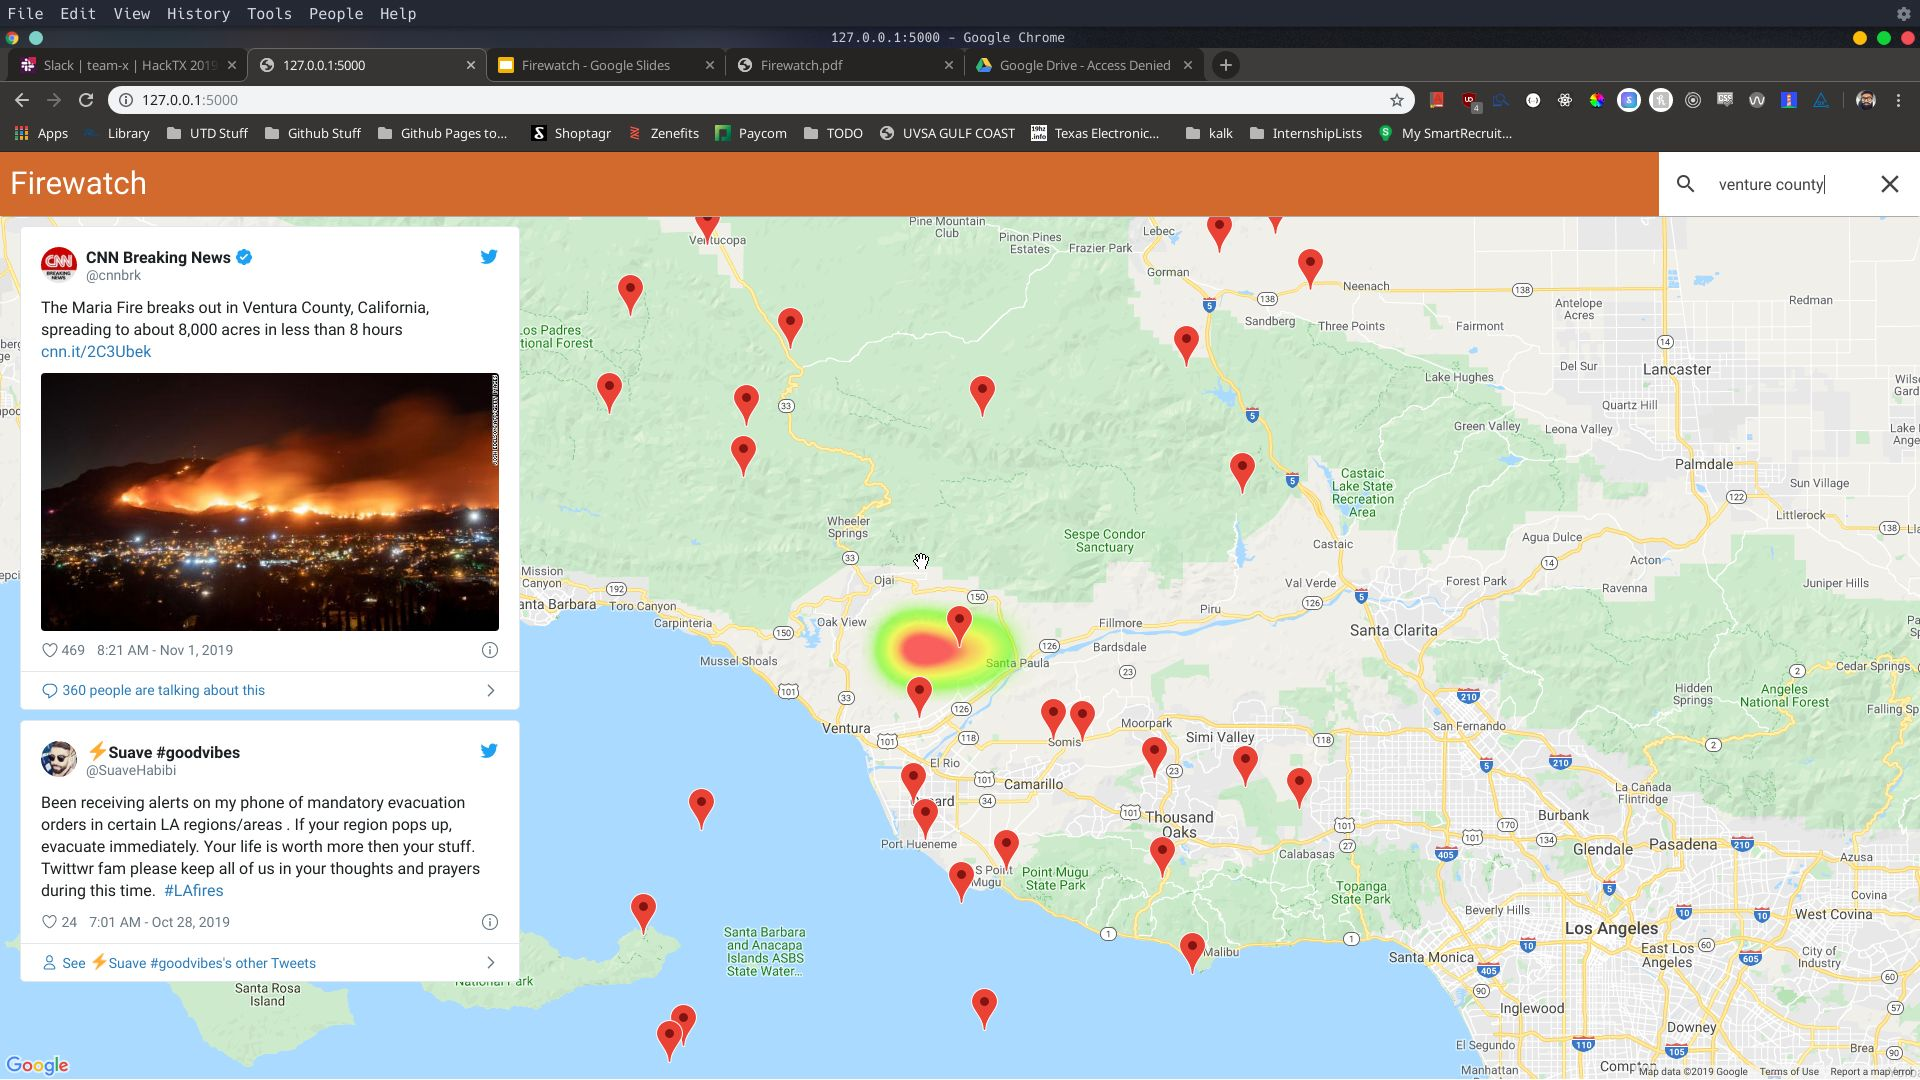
File Edit View History Tools People Help

127.0.0.1:5000 - Google Chrome

Slack | team-x | HackTX 2019
127.0.0.1:5000
Firewatch - Google Slides
Firewatch.pdf
Google Drive - Access Denied

127.0.0.1:5000

Apps Library UTD Stuff Github Stuff Github Pages to... Shoptagr Zenefits Paycom TODO UVSA GULF COAST Texas Electronic... kalk InternshipLists My SmartRecruit...

Firewatch

venture county

CNN Breaking News
@cnnbrk

The Maria Fire breaks out in Ventura County, California, spreading to about 8,000 acres in less than 8 hours cnn.it/2C3Ubek

469 8:21 AM - Nov 1, 2019

360 people are talking about this

⚡Suave #goodvibes
@SuaveHabibi

Been receiving alerts on my phone of mandatory evacuation orders in certain LA regions/areas . If your region pops up, evacuate immediately. Your life is worth more then your stuff. Twittwr fam please keep all of us in your thoughts and prayers during this time. #LAfires

24 7:01 AM - Oct 28, 2019

See ⚡Suave #goodvibes's other Tweets

Ventucopa Pine Mountain Club Pinon Pines Estates Frazier Park Lebec Gorman Neenach Redman Antelope Acres Sandberg Three Points Fairmont Los Padres National Forest Lancaster Lake Hughes Del Sur Quartz Hill Green Valley Leona Valley Palmdale Castaic Lake State Recreation Area Sun Village Littlerock Castaic Wheeler Springs Sespe Condor Sanctuary Agua Dulce Acton Mission Canyon Ojai Val Verde Forest Park Ravenna Juniper Hills Santa Barbara Toro Canyon Piru Carpinteria Oak View Fillmore Santa Clarita Santa Paula Bardsdale Mussel Shoals Cedar Springs Hidden Springs Angeles National Forest Ventura Moorpark San Fernando Somis Simi Valley El Rio Camarillo Oxnard Thousand Oaks Burbank La Cañada Flintridge Port Hueneme Glendale Pasadena Point Mugu State Park Calabasas Azusa Topanga State Park Beverly Hills Covina West Covina Santa Barbara and Anacapa Islands ASBS State Water... Los Angeles East Los Angeles City of Industry Malibu Santa Monica Santa Rosa Island National Park Inglewood Downey El Segundo Manhattan Compton

Google Map data ©2019 Google Terms of Use Report a map error